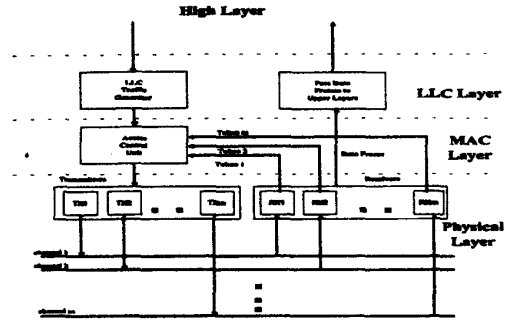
High Layer

LLC Traffic Generator

Pass Data Frames to Upper Layers

LLC Layer

Access Control Unit

MAC Layer

Tuben n

Tuben 2

Tuben 1

Data Frame

Transmitters

Receivers

Tx1

Tx2

Txn

Rx1

Rx2

Rxn

Physical Layer

channel 1

channel 2

channel n